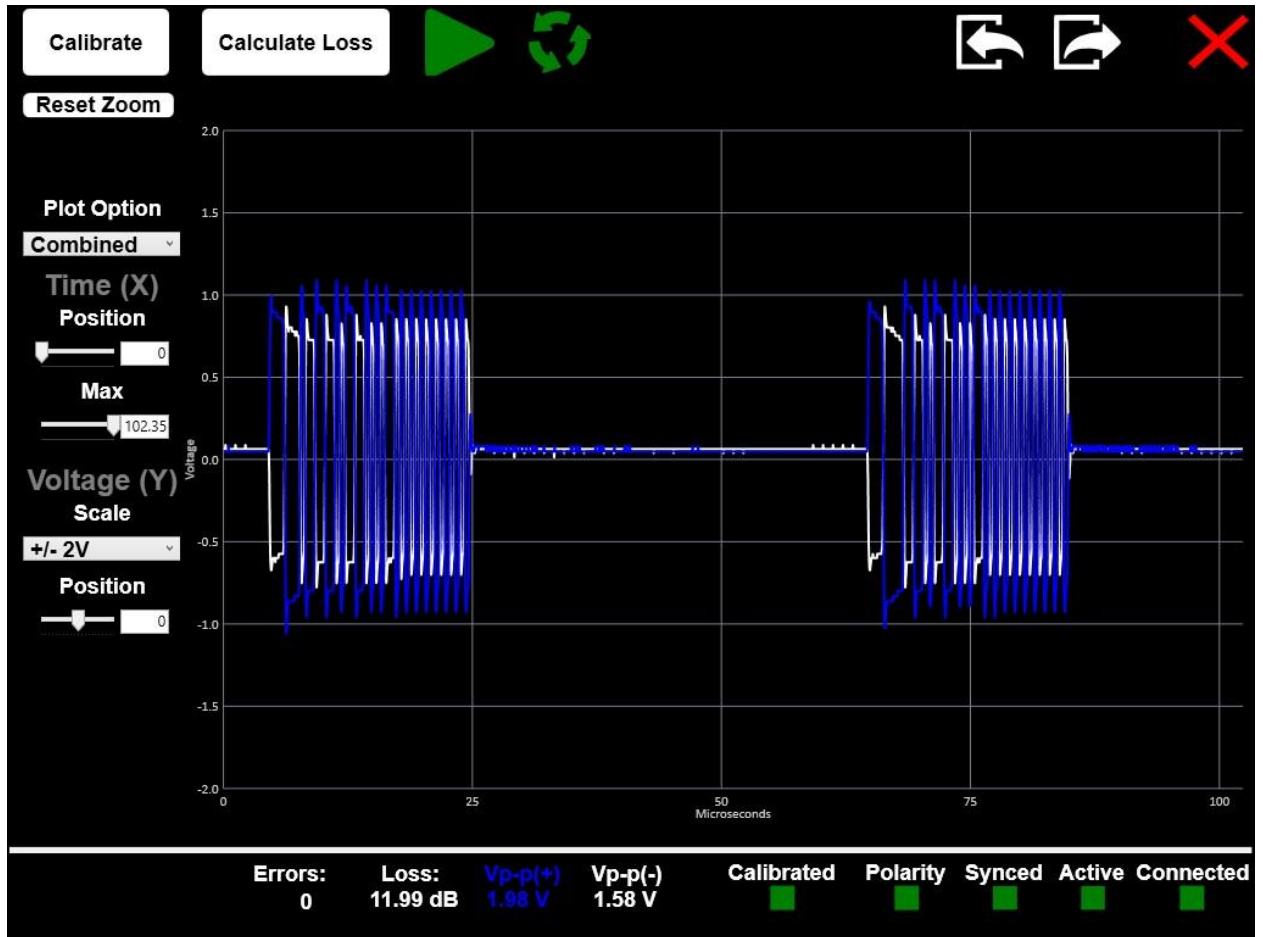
Calibrate

Calculate Loss

Reset Zoom

Plot Option

Combined

Time (X)

Position

0

Max

102.35

Voltage (Y)

Scale

+/- 2V

Position

0

2.0

1.5

1.0

0.5

0.0

-0.5

-1.0

-1.5

-2.0

Voltage

0

25

50

75

100

Microseconds

Errors:
0

Loss:
11.99 dB

Vp-p(+)
1.98 V

Vp-p(-)
1.58 V

Calibrated

Polarity

Synced

Active

Connected